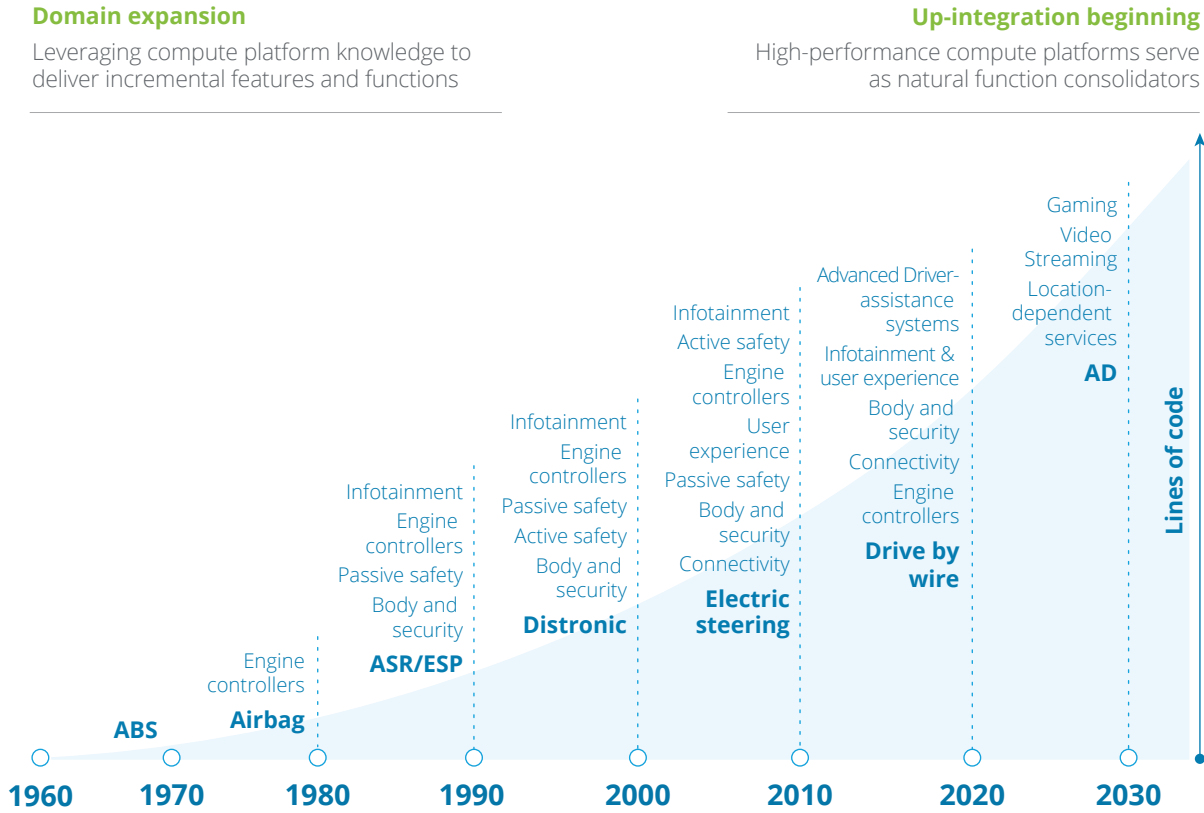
Domain expansion

Leveraging compute platform knowledge to deliver incremental features and functions

Up-integration beginning

High-performance compute platforms serve as natural function consolidators

ABS

Engine controllers
Airbag

Infotainment
Engine controllers
Passive safety
Body and security
ASR/ESP

Infotainment
Engine controllers
Passive safety
Active safety
Body and security
Distronic

Infotainment
Active safety
Engine controllers
User experience
Passive safety
Body and security
Connectivity
Electric steering

Advanced Driver-assistance systems
Infotainment & user experience
Body and security
Connectivity
Engine controllers
Drive by wire

Gaming
Video Streaming
Location-dependent services
AD

Lines of code

1960 1970 1980 1990 2000 2010 2020 2030